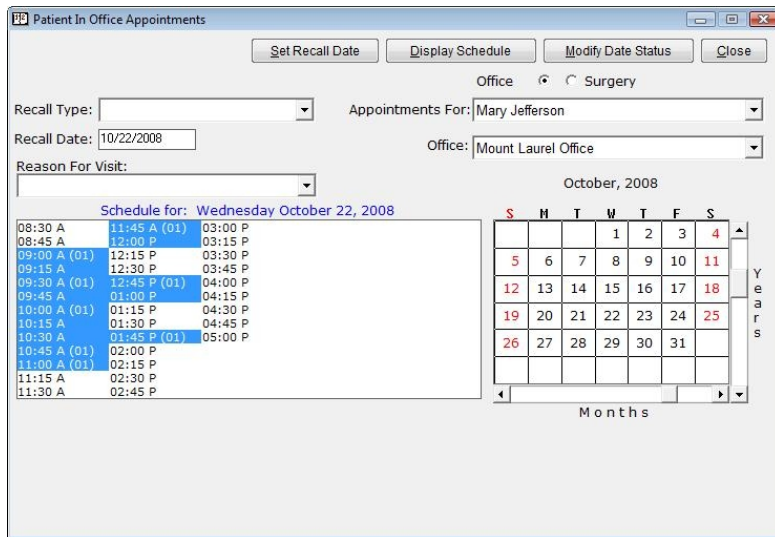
Patient In Office Appointments

Set Recall Date
Display Schedule
Modify Date Status
Close

Office Surgery

Recall Type:
Appointments For: Mary Jefferson

Recall Date: 10/22/2008
Office: Mount Laurel Office

Reason For Visit:

October, 2008

Schedule for: Wednesday October 22, 2008

08:30 A
08:45 A
09:00 A (01)
09:15 A
09:30 A (01)
09:45 A
10:00 A (01)
10:15 A
10:30 A
10:45 A (01)
11:00 A (01)
11:15 A
11:30 A

11:45 A (01)
12:00 P
12:15 P
12:30 P
12:45 P (01)
01:00 P
01:15 P
01:30 P
01:45 P (01)
02:00 P
02:15 P
02:30 P
02:45 P

03:00 P
03:15 P
03:30 P
03:45 P
04:00 P
04:15 P
04:30 P
04:45 P
05:00 P

| S | M | T | W | T | F | S |
|---|---|---|---|---|---|---|
| | | | 1 | 2 | 3 | 4 |
| 5 | 6 | 7 | 8 | 9 | 10 | 11 |
| 12 | 13 | 14 | 15 | 16 | 17 | 18 |
| 19 | 20 | 21 | 22 | 23 | 24 | 25 |
| 26 | 27 | 28 | 29 | 30 | 31 | |

Years

Months